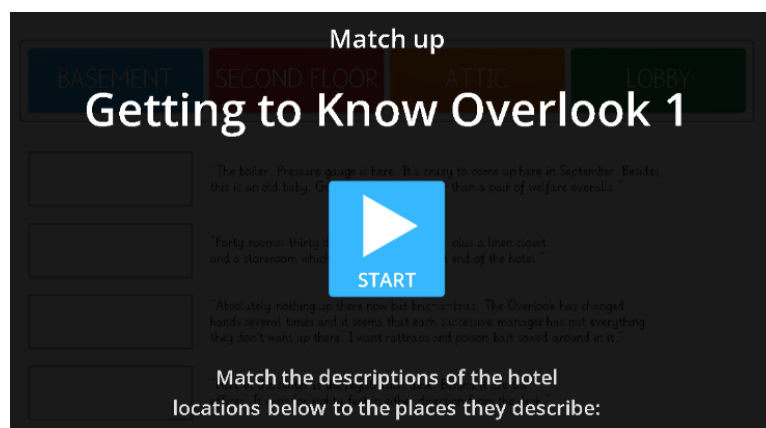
Match up

BASEMENT

SECOND FLOOR

ATTIC

LOBBY

Getting to Know Overlook 1

"The boiler. Pressure gauge is here. It's crazy to come up here in September. Besides this is an old baby. G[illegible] than a pair of welfare overalls."

"Forty rooms, thirty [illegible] plus a linen closet and a storeroom, whic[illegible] end of the hotel."

START

"Absolutely nothing up there now but bric-a-brac. The Overlook has changed hands several times and it seems that each successive manager has put everything they don't want up there. I want rattraps and poison bait sowed around in it."

Match the descriptions of the hotel locations below to the places they describe: